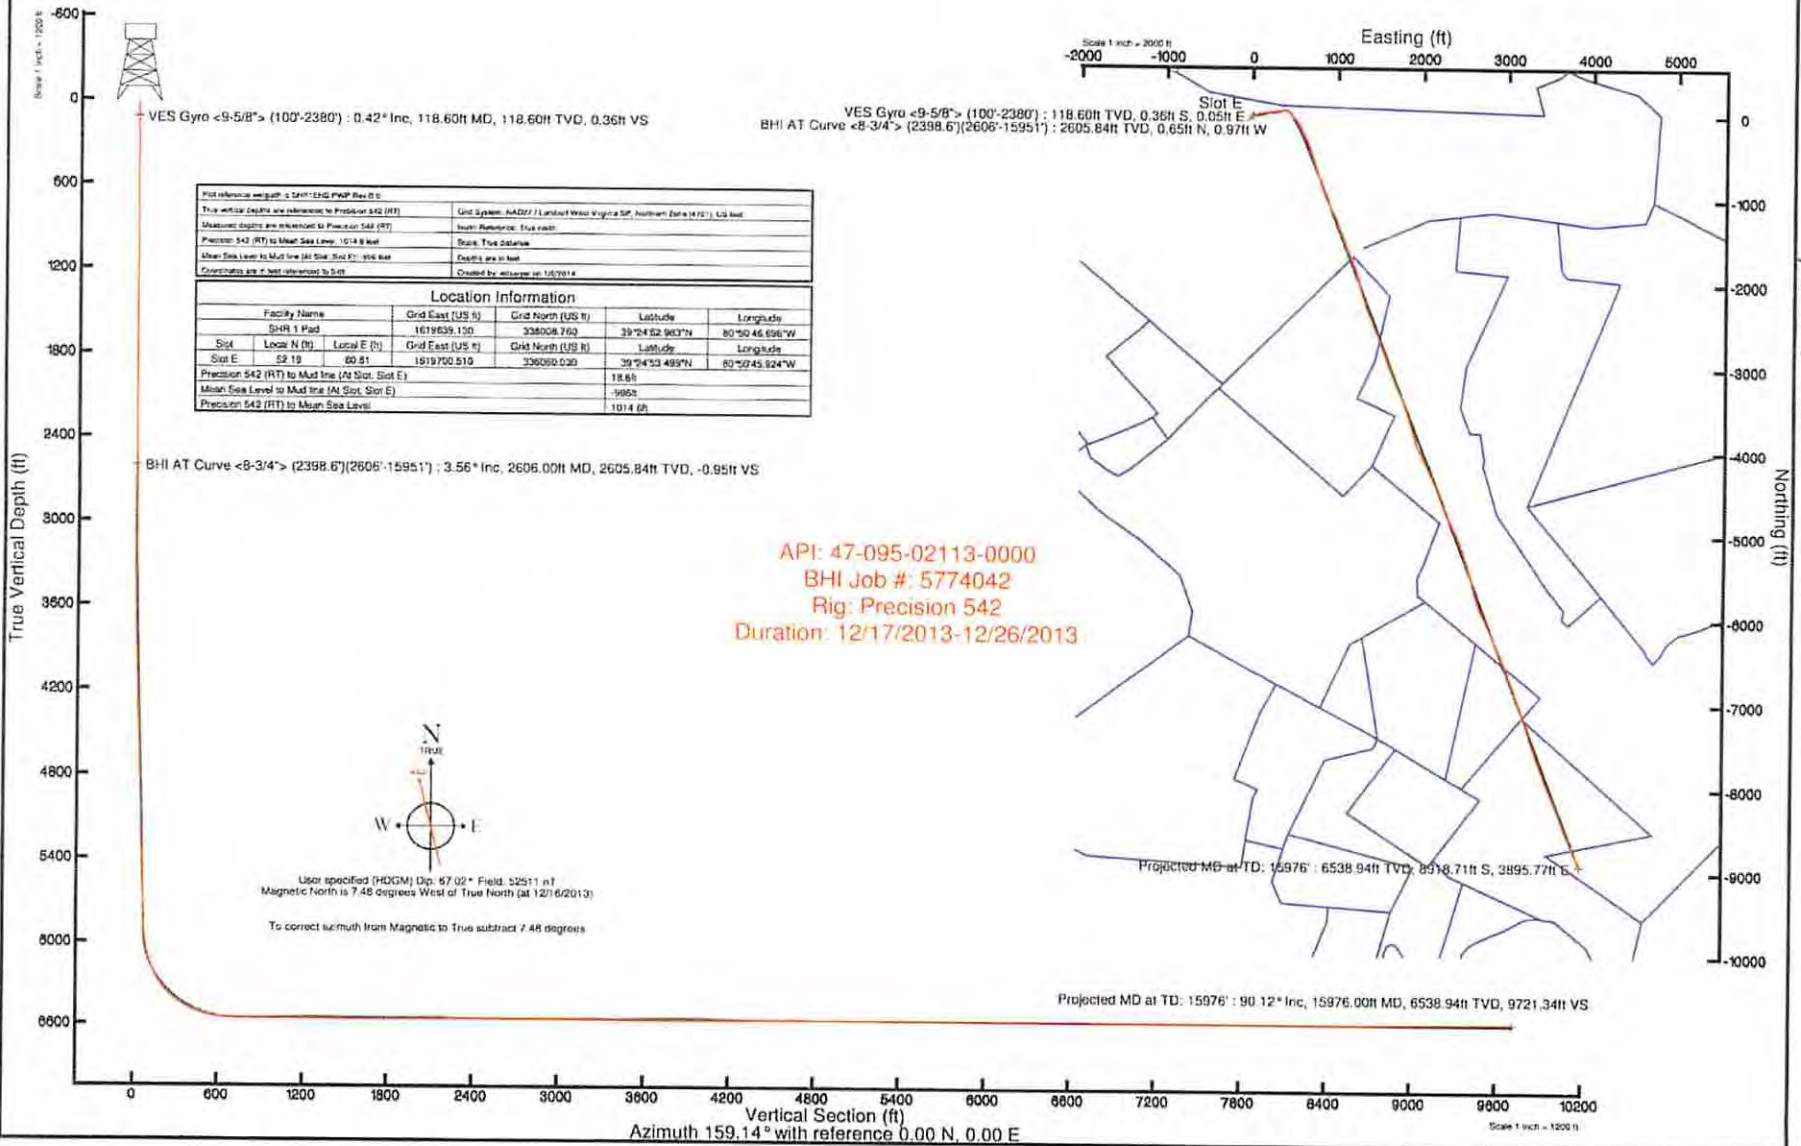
Scale 1 inch = 1200 ft

-600
0
600
1200
1800
2400
3000
3600
4200
4800
5400
6000
6600

True Vertical Depth (ft)

VES Gyro <9-5/8"> (100'-2380') : 0.42° Inc, 118.60ft MD, 118.60ft TVD, 0.36ft VS

| Plot reference wellpath is SHR1EHS PWP Rev B | |
|---|---|
| True vertical depths are referenced to Precision 542 (RT) | Grid System: NAD27 / Lambert West Virginia SP, Northern Zone (4701), US feet |
| Measured depths are referenced to Precision 542 (RT) | North Reference: True north |
| Precision 542 (RT) to Mean Sea Level: 1014 ft feet | Scale: True distance |
| Mean Sea Level to Mud line (At Slot: Slot E): -996 feet | Depths are in feet |
| Coordinates are in feet referenced to Slot | Created by: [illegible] on 1/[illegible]/2014 |

Location Information

| Facility Name | | | Grid East (US ft) | Grid North (US ft) | Latitude | Longitude |
|---|---|---|---|---|---|---|
| SHR 1 Pad | | | 1619639.130 | 336008.760 | 39°24'52.983"N | 80°50'46.696"W |
| Slot | Local N (ft) | Local E (ft) | Grid East (US ft) | Grid North (US ft) | Latitude | Longitude |
| Slot E | 52.19 | 60.81 | 1619700.510 | 336060.030 | 39°24'53.499"N | 80°50'45.924"W |
| Precision 542 (RT) to Mud line (At Slot: Slot E) | | | | | 18.6ft | |
| Mean Sea Level to Mud line (At Slot: Slot E) | | | | | -996ft | |
| Precision 542 (RT) to Mean Sea Level | | | | | 1014 ft | |

BHI AT Curve <8-3/4"> (2398.6')(2606'-15951') : 3.56° Inc, 2606.00ft MD, 2605.84ft TVD, -0.95ft VS

API: 47-095-02113-0000
BHI Job #: 5774042
Rig: Precision 542
Duration: 12/17/2013-12/26/2013

N
TRUE
MAG
W
E

User specified (HDGM) Dip: 67.02° Field: 52511 nT
Magnetic North is 7.48 degrees West of True North (at 12/16/2013)

To correct azimuth from Magnetic to True subtract 7.48 degrees

Scale 1 inch = 2000 ft
Easting (ft)
-2000 -1000 0 1000 2000 3000 4000 5000

Slot E
VES Gyro <9-5/8"> (100'-2380') : 118.60ft TVD, 0.36ft S, 0.05ft E
BHI AT Curve <8-3/4"> (2398.6')(2606'-15951') : 2605.84ft TVD, 0.65ft N, 0.97ft W

0
-1000
-2000
-3000
-4000
-5000
-6000
-7000
-8000
-9000
-10000
Northing (ft)

Projected MD at TD: 15976' : 6538.94ft TVD, 8918.71ft S, 3895.77ft E

Projected MD at TD: 15976' : 90.12° Inc, 15976.00ft MD, 6538.94ft TVD, 9721.34ft VS

0 600 1200 1800 2400 3000 3600 4200 4800 5400 6000 6600 7200 7800 8400 9000 9600 10200
Vertical Section (ft)
Azimuth 159.14° with reference 0.00 N, 0.00 E
Scale 1 inch = 1200 ft